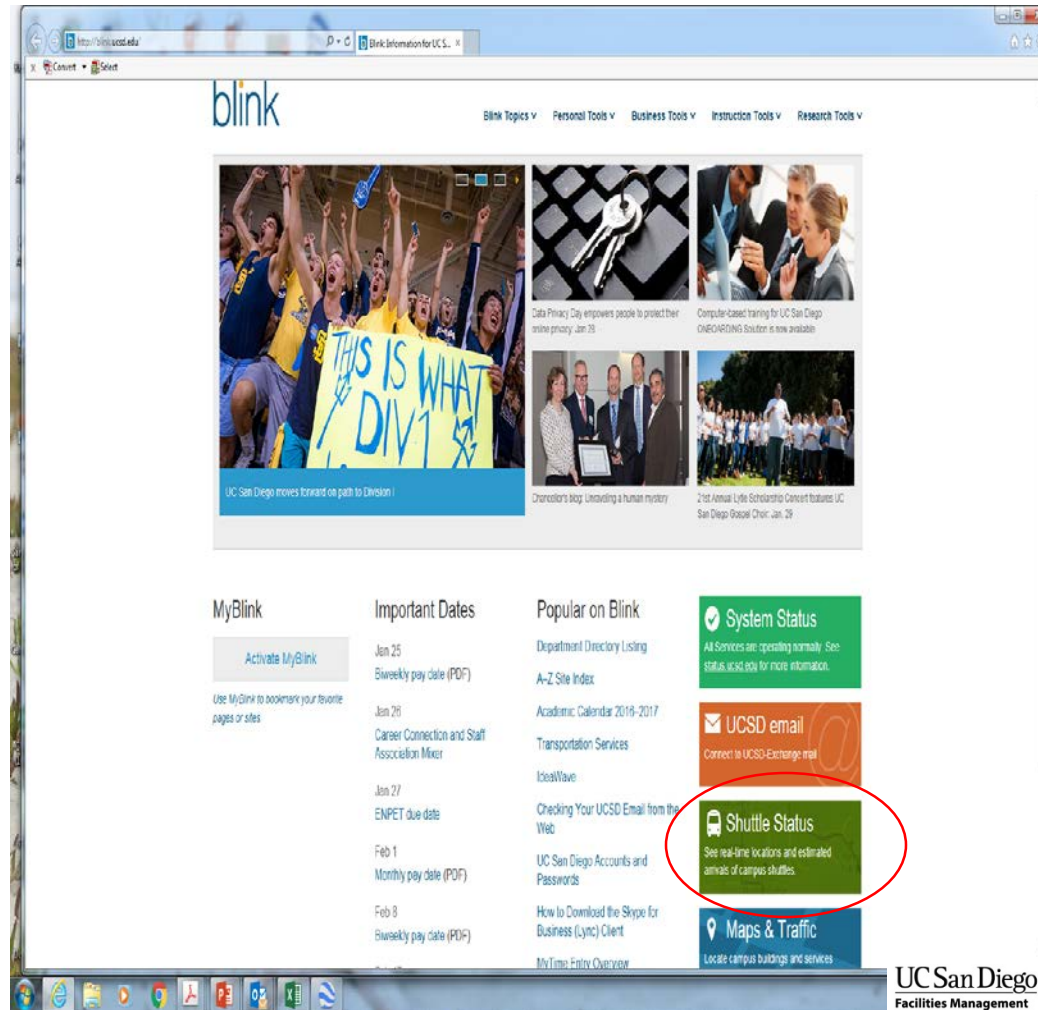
http://blink.ucsd.edu/ Blink: Information for UC S... ×

Convert ▾ Select

blink

Blink Topics ∨ Personal Tools ∨ Business Tools ∨ Instruction Tools ∨ Research Tools ∨

THIS IS WHAT DIV1

UC San Diego moves forward on path to Division I

Data Privacy Day empowers people to protect their online privacy: Jan 28

Computer-based training for UC San Diego ONBOARDING Solution is now available

Chancellor's blog: Unraveling a human mystery

21st Annual Lytle Scholarship Concert features UC San Diego Gospel Choir: Jan. 29

MyBlink

Activate MyBlink

Use MyBlink to bookmark your favorite pages or sites

Important Dates

Jan 25
Biweekly pay date (PDF)

Jan 26
Career Connection and Staff Association Mixer

Jan 27
ENPET due date

Feb 1
Monthly pay date (PDF)

Feb 8
Biweekly pay date (PDF)

Popular on Blink

Department Directory Listing

A-Z Site Index

Academic Calendar 2016-2017

Transportation Services

IdeaWave

Checking Your UCSD Email from the Web

UC San Diego Accounts and Passwords

How to Download the Skype for Business (Lync) Client

MyTime Entry Overview

System Status
All Services are operating normally. See status.ucsd.edu for more information.

UCSD email
Connect to UCSD-Exchange mail

Shuttle Status
See real-time locations and estimated arrivals of campus shuttles.

Maps & Traffic
Locate campus buildings and services

UC San Diego
Facilities Management